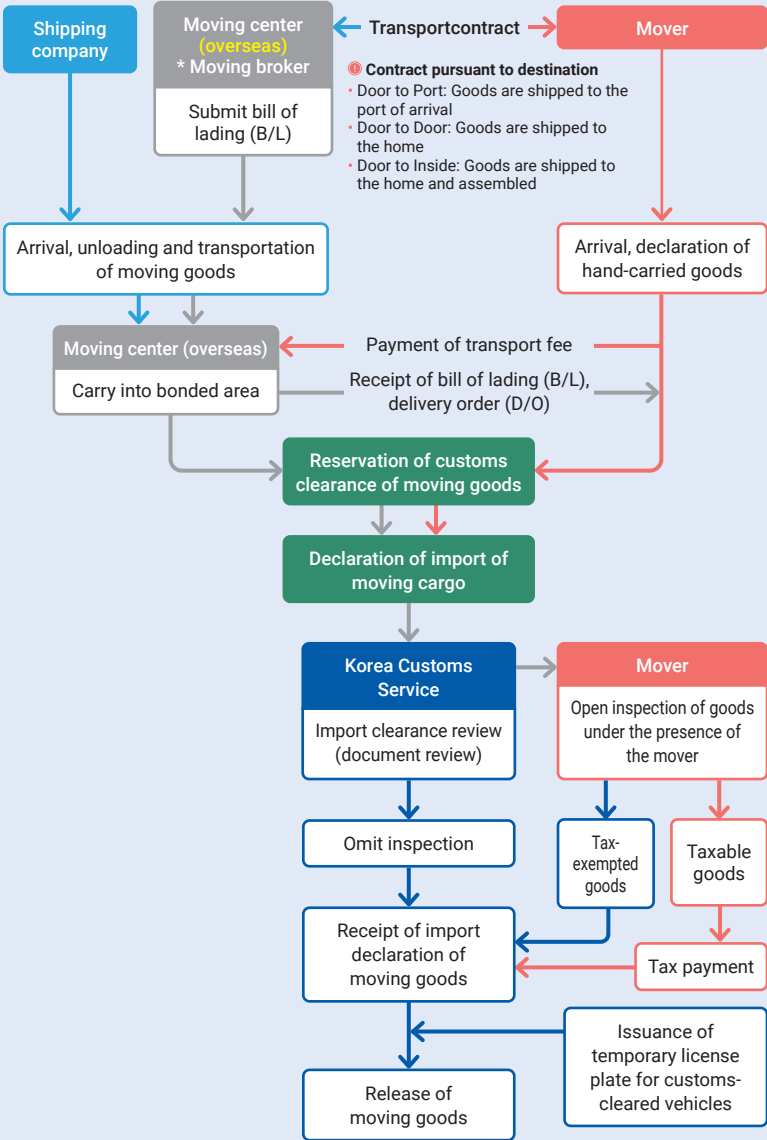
Shipping company

Moving center (overseas) * Moving broker

Submit bill of lading (B/L)

Transportcontract

Mover

Contract pursuant to destination
· Door to Port: Goods are shipped to the port of arrival
· Door to Door: Goods are shipped to the home
· Door to Inside: Goods are shipped to the home and assembled

Arrival, unloading and transportation of moving goods

Arrival, declaration of hand-carried goods

Moving center (overseas)

Carry into bonded area

Payment of transport fee

Receipt of bill of lading (B/L), delivery order (D/O)

Reservation of customs clearance of moving goods

Declaration of import of moving cargo

Korea Customs Service

Import clearance review (document review)

Mover

Open inspection of goods under the presence of the mover

Omit inspection

Tax-exempted goods

Taxable goods

Receipt of import declaration of moving goods

Tax payment

Issuance of temporary license plate for customs-cleared vehicles

Release of moving goods